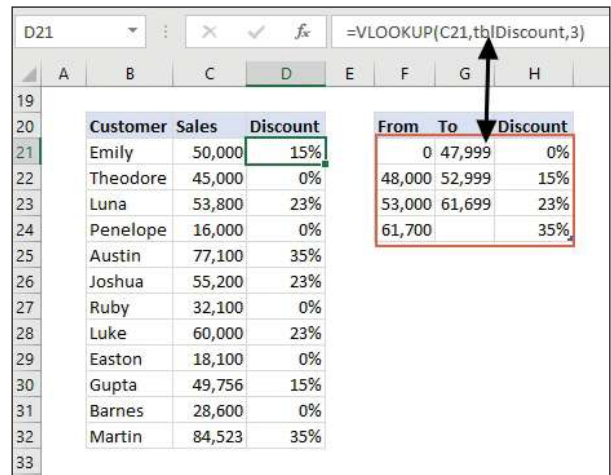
D21

$f_x$ =VLOOKUP(C21,tblDiscount,3)

| | A | B | C | D | E | F | G | H |
|---|---|---|---|---|---|---|---|---|
| 19 | | | | | | | | |
| 20 | | Customer | Sales | Discount | | From | To | Discount |
| 21 | | Emily | 50,000 | 15% | | 0 | 47,999 | 0% |
| 22 | | Theodore | 45,000 | 0% | | 48,000 | 52,999 | 15% |
| 23 | | Luna | 53,800 | 23% | | 53,000 | 61,699 | 23% |
| 24 | | Penelope | 16,000 | 0% | | 61,700 | | 35% |
| 25 | | Austin | 77,100 | 35% | | | | |
| 26 | | Joshua | 55,200 | 23% | | | | |
| 27 | | Ruby | 32,100 | 0% | | | | |
| 28 | | Luke | 60,000 | 23% | | | | |
| 29 | | Easton | 18,100 | 0% | | | | |
| 30 | | Gupta | 49,756 | 15% | | | | |
| 31 | | Barnes | 28,600 | 0% | | | | |
| 32 | | Martin | 84,523 | 35% | | | | |
| 33 | | | | | | | | |